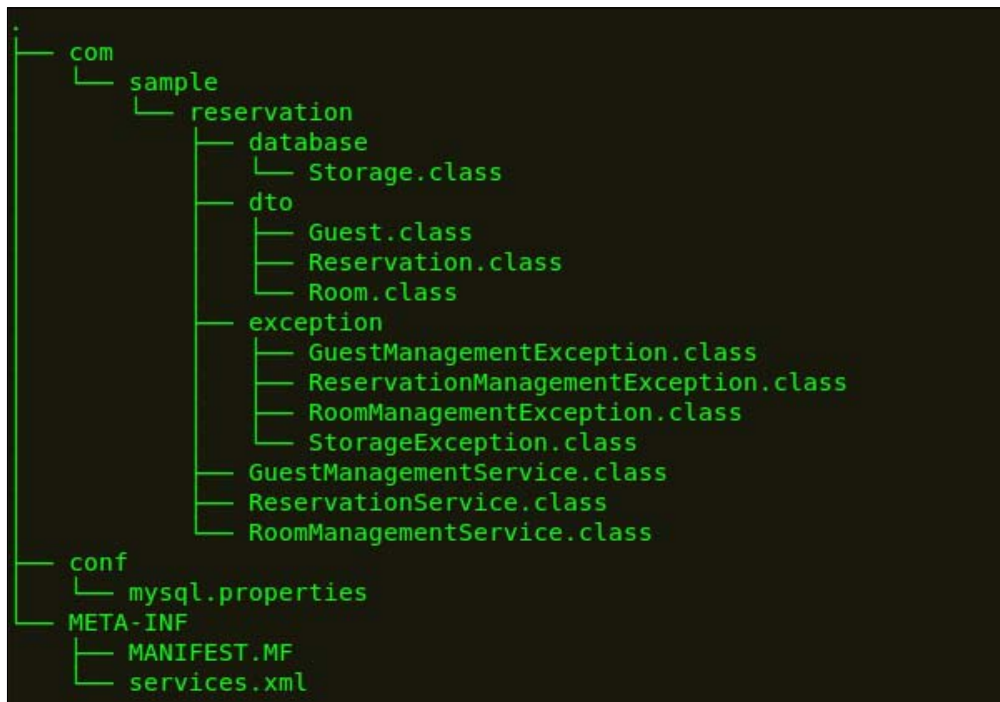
.
├── com
│   └── sample
│       └── reservation
│           ├── database
│           │   └── Storage.class
│           ├── dto
│           │   ├── Guest.class
│           │   ├── Reservation.class
│           │   └── Room.class
│           ├── exception
│           │   ├── GuestManagementException.class
│           │   ├── ReservationManagementException.class
│           │   ├── RoomManagementException.class
│           │   └── StorageException.class
│           ├── GuestManagementService.class
│           ├── ReservationService.class
│           └── RoomManagementService.class
├── conf
│   └── mysql.properties
└── META-INF
    ├── MANIFEST.MF
    └── services.xml